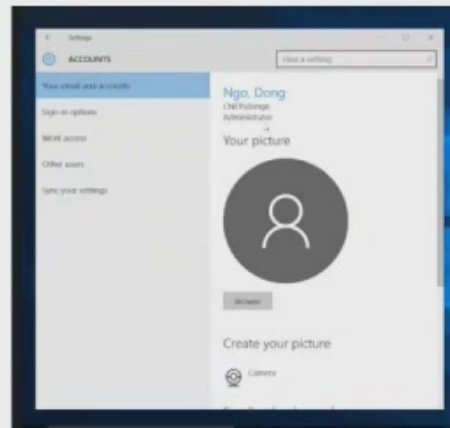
Settings

ACCOUNTS

Find a setting

Your email and accounts

Sign-in options

Work access

Other users

Sync your settings

Ngo, Dong

CN\Pulonge

Administrator

Your picture

Browse

Create your picture

Camera